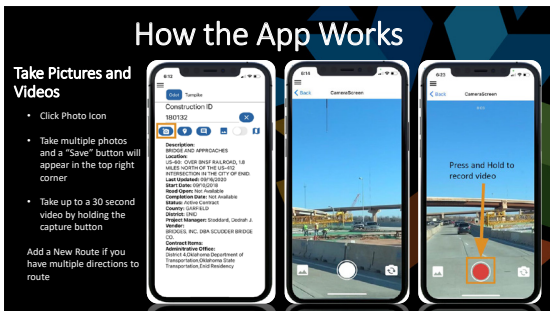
How the App Works

Take Pictures and Videos

- Click Photo Icon
- Take multiple photos and a "Save" button will appear in the top right corner
- Take up to a 30 second video by holding the capture button

Add a New Route if you have multiple directions to route

8:12

Odot Turnpike

Construction ID

180132

Description: BRIDGE AND APPROACHES
Location: US-60 : OVER BNSF RAILROAD, 1.8 MILES NORTH OF THE US-412 INTERSECTION IN THE CITY OF ENID.
Last Updated: 09/16/2020
Start Date: 09/10/2018
Road Open: Not Available
Completion Date: Not Available
Status: Active Contract
County: GARFIELD
District: ENID
Project Manager: Stoddard, Dedrah J.
Vendor: BRIDGES, INC. DBA SCUDDER BRIDGE CO.
Contract Items:
Administrative Office: District 4,Oklahoma Department of Transportation,Oklahoma State Transportation,Enid Residency

8:13

Back CameraScreen

8:13

Back CameraScreen

Press and Hold to record video